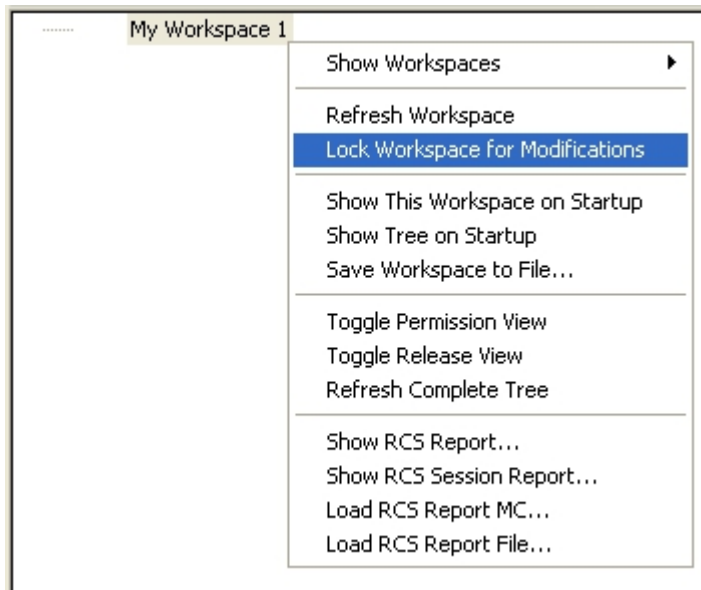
My Workspace 1

Show Workspaces

Refresh Workspace
Lock Workspace for Modifications

Show This Workspace on Startup
Show Tree on Startup
Save Workspace to File...

Toggle Permission View
Toggle Release View
Refresh Complete Tree

Show RCS Report...
Show RCS Session Report...
Load RCS Report MC...
Load RCS Report File...